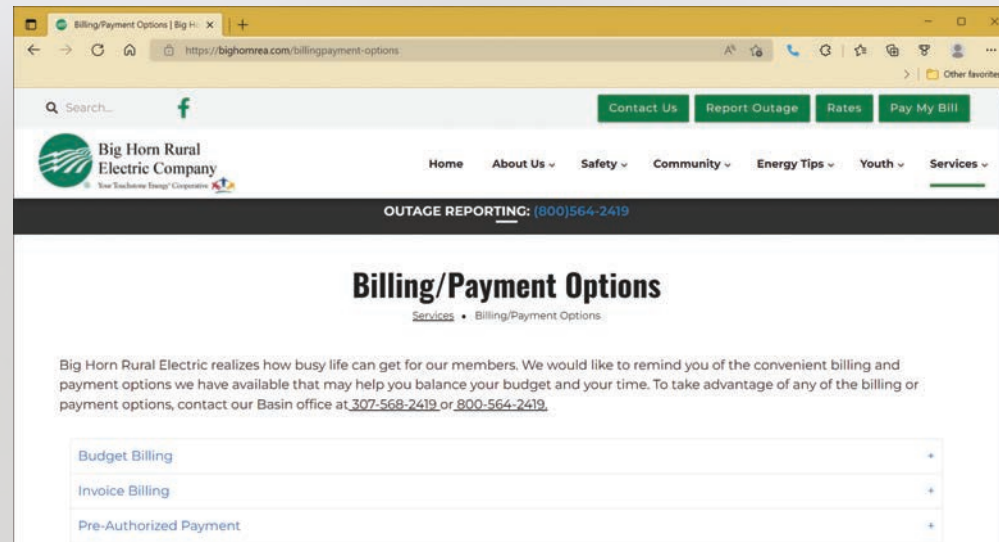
Billing/Payment Options | Big H... ×  +

https://bighornrea.com/billingpayment-options

Other favorites

Search...

Contact Us  Report Outage  Rates  Pay My Bill

Big Horn Rural Electric Company

Your Touchstone Energy® Cooperative

Home  About Us  Safety  Community  Energy Tips  Youth  Services

OUTAGE REPORTING: (800)564-2419

Billing/Payment Options

Services • Billing/Payment Options

Big Horn Rural Electric realizes how busy life can get for our members. We would like to remind you of the convenient billing and payment options we have available that may help you balance your budget and your time. To take advantage of any of the billing or payment options, contact our Basin office at 307-568-2419 or 800-564-2419.

Budget Billing +

Invoice Billing +

Pre-Authorized Payment +